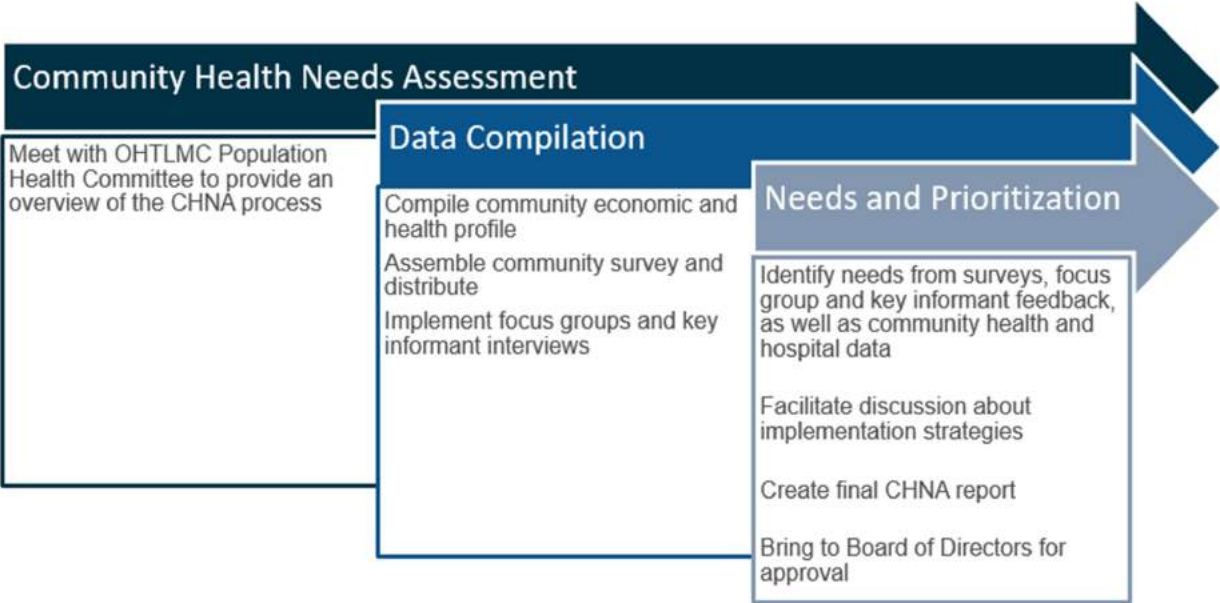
Community Health Needs Assessment

Meet with OHTLMC Population Health Committee to provide an overview of the CHNA process

Data Compilation

Compile community economic and health profile

Assemble community survey and distribute

Implement focus groups and key informant interviews

Needs and Prioritization

Identify needs from surveys, focus group and key informant feedback, as well as community health and hospital data

Facilitate discussion about implementation strategies

Create final CHNA report

Bring to Board of Directors for approval